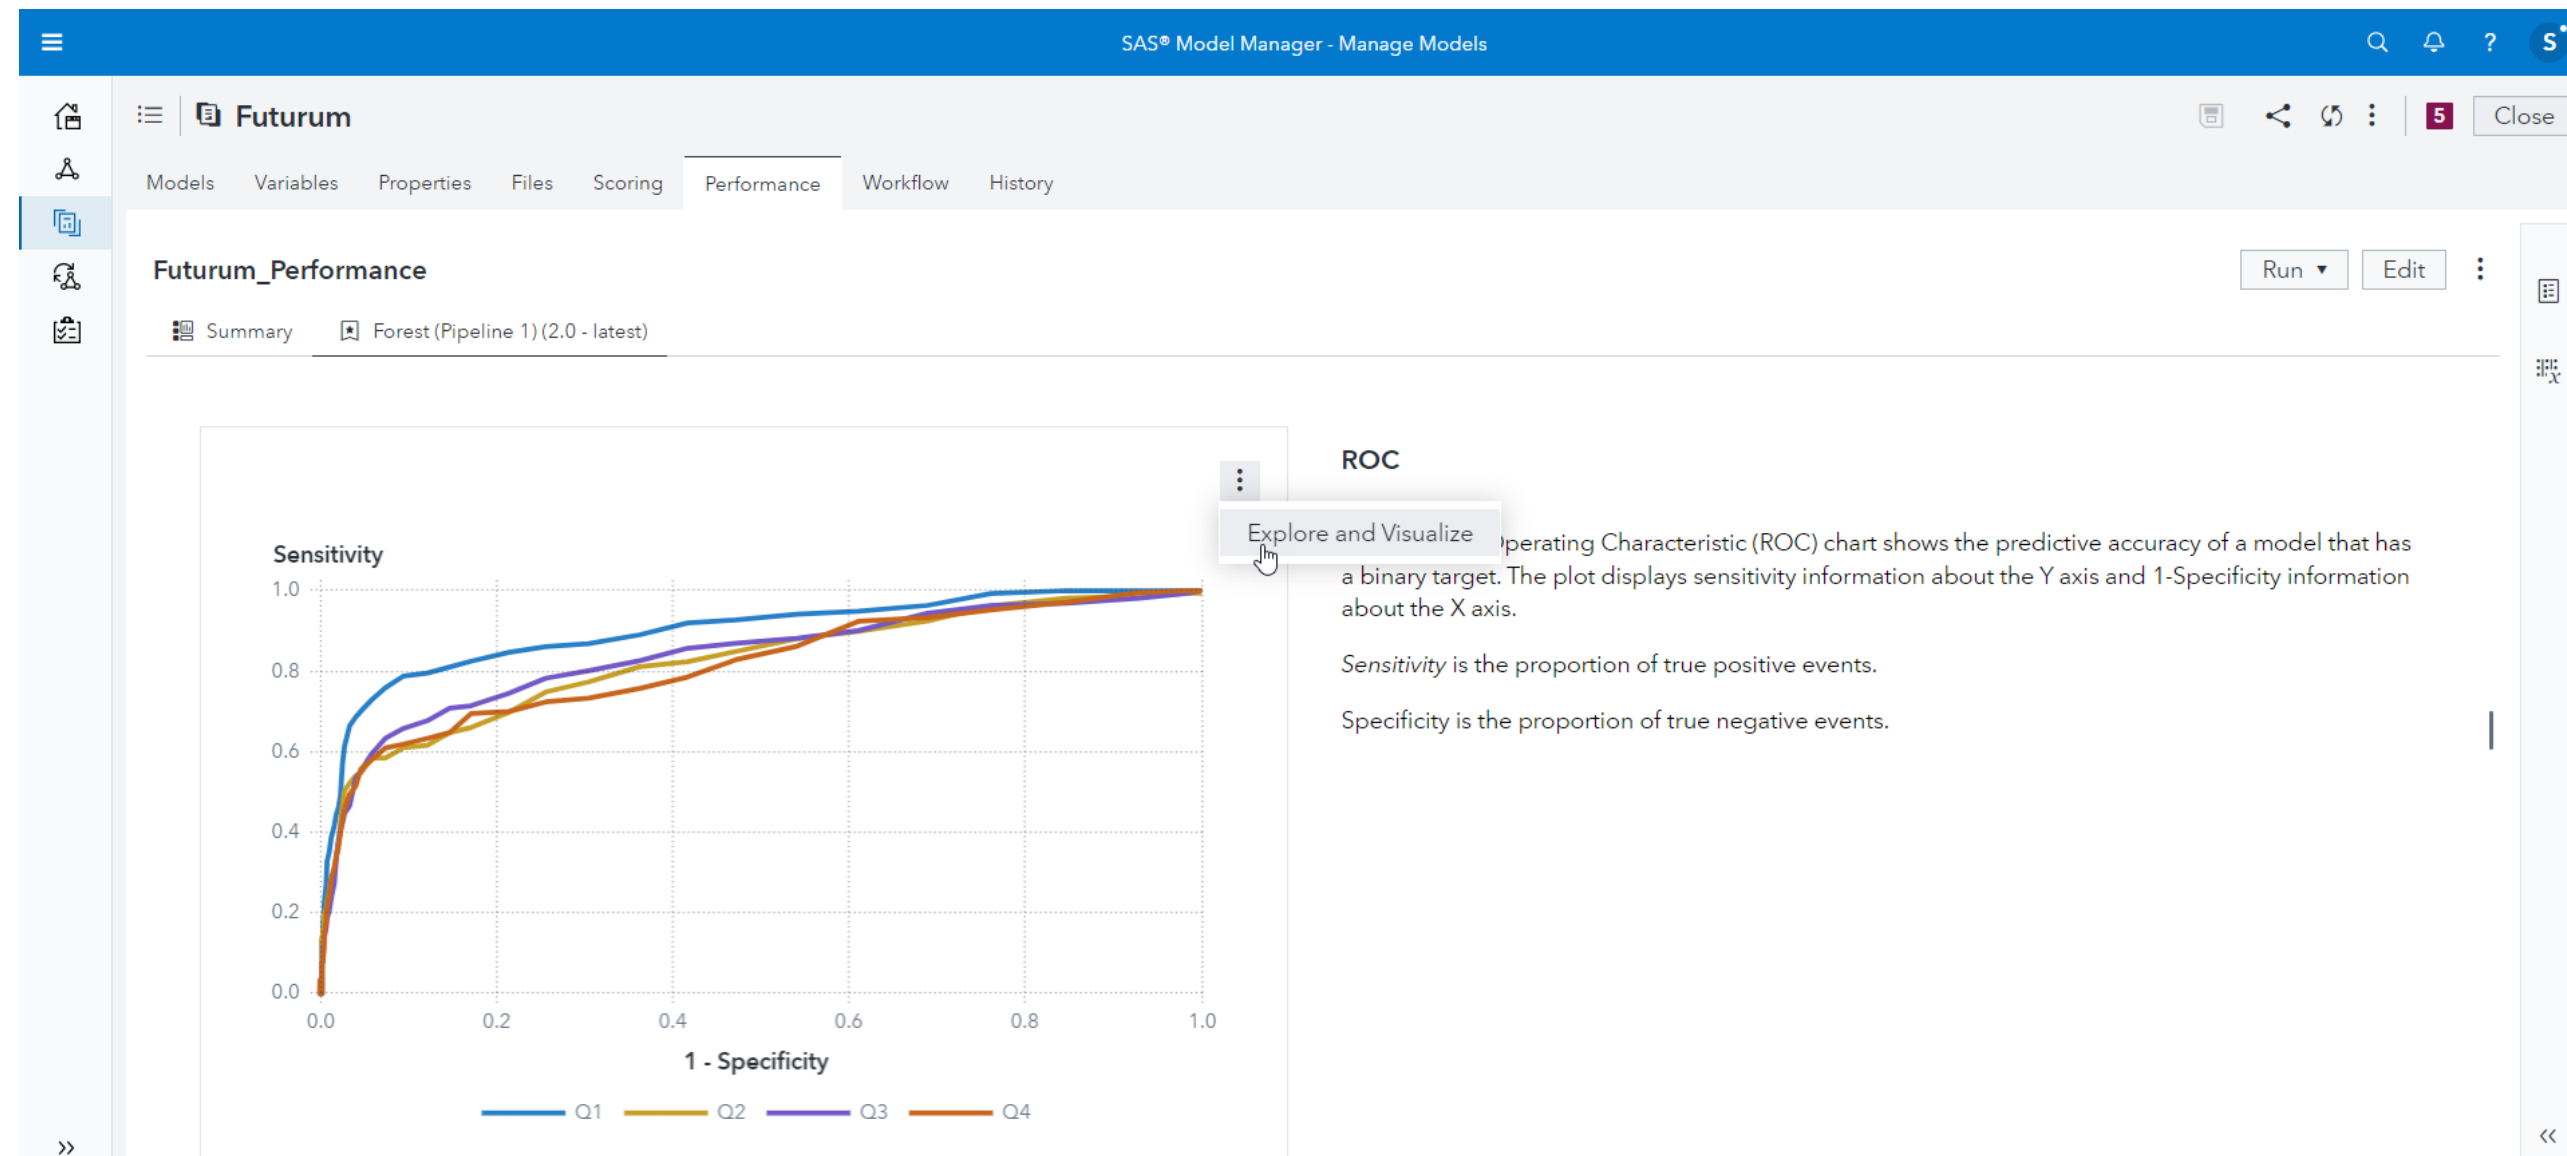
SAS® Model Manager - Manage Models

S

Futurum

5 Close

Models Variables Properties Files Scoring Performance Workflow History

Futurum_Performance

Run ▾ Edit

Summary Forest (Pipeline 1) (2.0 - latest)

Explore and Visualize

Sensitivity
1.0
0.8
0.6
0.4
0.2
0.0
0.0 0.2 0.4 0.6 0.8 1.0
1 - Specificity

Q1 Q2 Q3 Q4

ROC

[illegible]perating Characteristic (ROC) chart shows the predictive accuracy of a model that has a binary target. The plot displays sensitivity information about the Y axis and 1-Specificity information about the X axis.

Sensitivity is the proportion of true positive events.

Specificity is the proportion of true negative events.